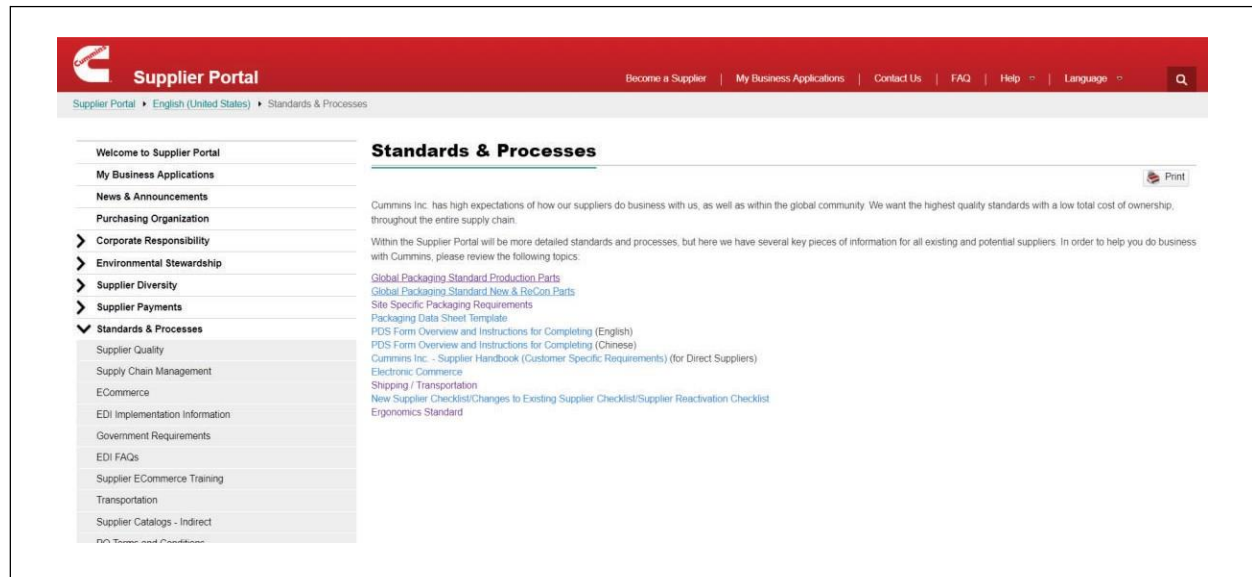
Cummins

Supplier Portal

Become a Supplier | My Business Applications | Contact Us | FAQ | Help | Language

Supplier Portal ▸ English (United States) ▸ Standards & Processes

Welcome to Supplier Portal
My Business Applications
News & Announcements
Purchasing Organization
Corporate Responsibility
Environmental Stewardship
Supplier Diversity
Supplier Payments
Standards & Processes
Supplier Quality
Supply Chain Management
ECommerce
EDI Implementation Information
Government Requirements
EDI FAQs
Supplier ECommerce Training
Transportation
Supplier Catalogs - Indirect
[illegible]

Standards & Processes

Print

Cummins Inc. has high expectations of how our suppliers do business with us, as well as within the global community. We want the highest quality standards with a low total cost of ownership, throughout the entire supply chain.

Within the Supplier Portal will be more detailed standards and processes, but here we have several key pieces of information for all existing and potential suppliers. In order to help you do business with Cummins, please review the following topics:

Global Packaging Standard Production Parts
Global Packaging Standard New & ReCon Parts
Site Specific Packaging Requirements
Packaging Data Sheet Template
PDS Form Overview and Instructions for Completing (English)
PDS Form Overview and Instructions for Completing (Chinese)
Cummins Inc. - Supplier Handbook (Customer Specific Requirements) (for Direct Suppliers)
Electronic Commerce
Shipping / Transportation
New Supplier Checklist/Changes to Existing Supplier Checklist/Supplier Reactivation Checklist
Ergonomics Standard